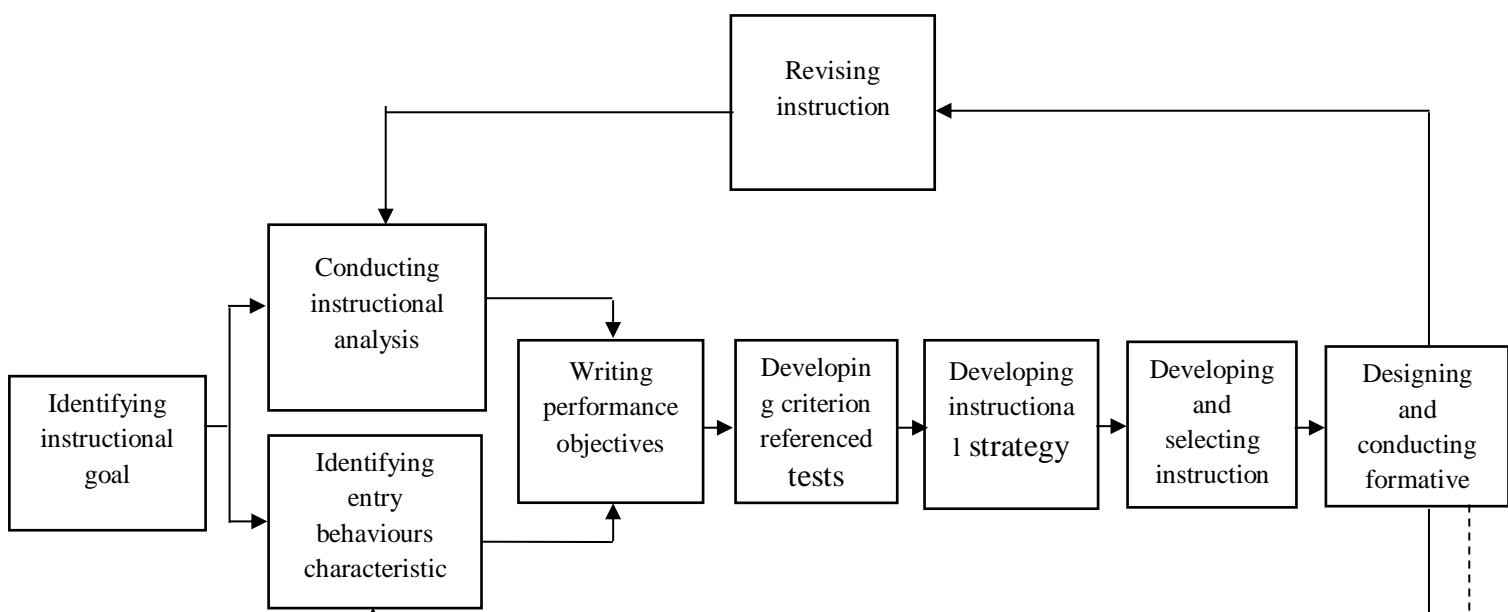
Revising instruction

Conducting instructional analysis

Identifying instructional goal

Identifying entry behaviours characteristic

Writing performance objectives

Developing criterion referenced tests

Developing instructional strategy

Developing and selecting instruction

Designing and conducting formative